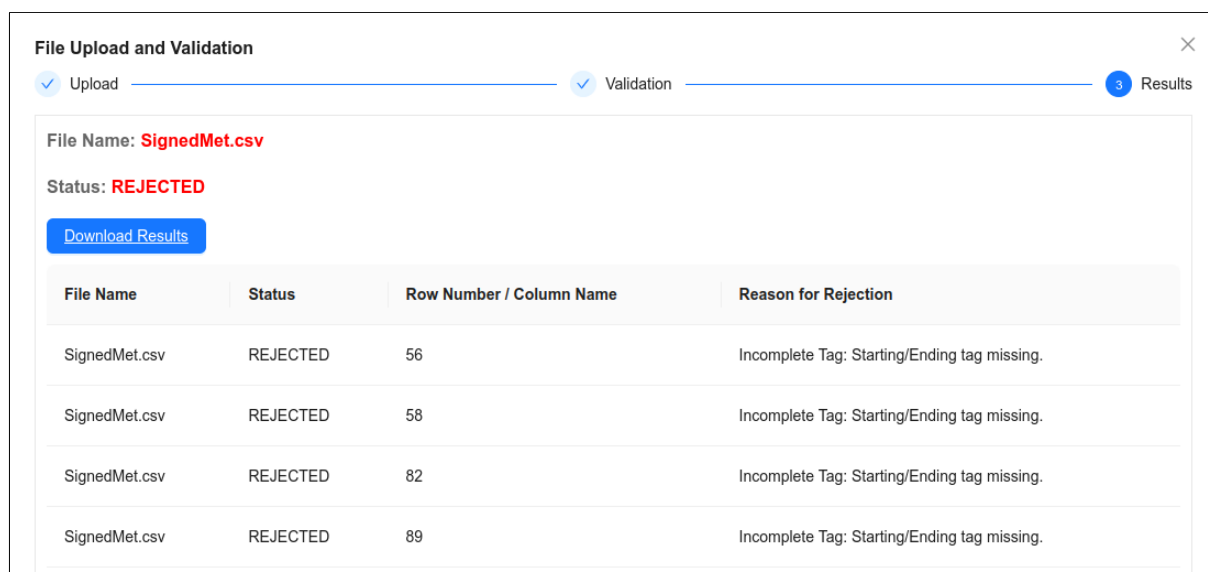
File Upload and Validation

×

Upload Validation 3 Results

File Name: SignedMet.csv

Status: REJECTED

Download Results

| File Name | Status | Row Number / Column Name | Reason for Rejection |
|---|---|---|---|
| SignedMet.csv | REJECTED | 56 | Incomplete Tag: Starting/Ending tag missing. |
| SignedMet.csv | REJECTED | 58 | Incomplete Tag: Starting/Ending tag missing. |
| SignedMet.csv | REJECTED | 82 | Incomplete Tag: Starting/Ending tag missing. |
| SignedMet.csv | REJECTED | 89 | Incomplete Tag: Starting/Ending tag missing. |